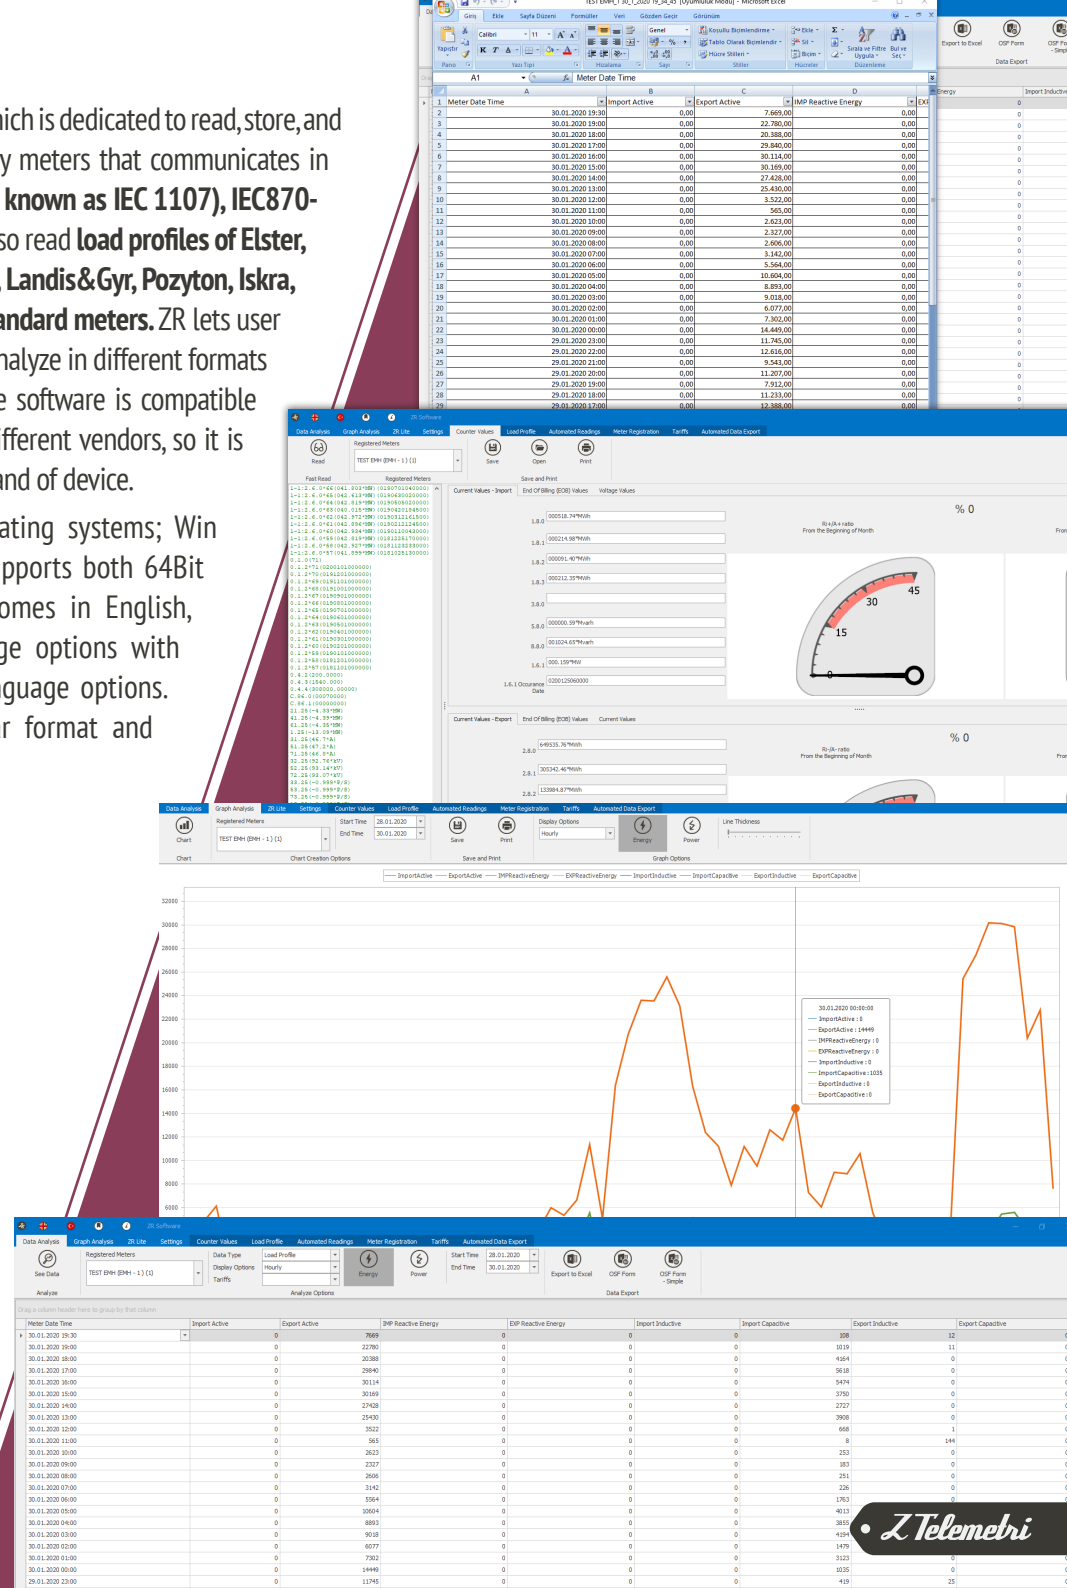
hich is dedicated to read, store, and y meters that communicates in known as IEC 1107), IEC870- so read load profiles of Elster, Landis&Gyr, Pozyton, Iskra, andard meters. ZR lets user nalyze in different formats e software is compatible fferent vendors, so it is and of device.

ating systems; Win pports both 64Bit omes in English, ge options with guage options. r format and

TEST EMH_1 30_1_2020 19_34_45 [Uyumluluk Modu] - Microsoft Excel

| | A | B | C | D |
|---|---|---|---|---|
| 1 | Meter Date Time | Import Active | Export Active | IMP Reactive Energy |
| 2 | 30.01.2020 19:30 | 0,00 | 7.669,00 | 0,00 |
| 3 | 30.01.2020 19:00 | 0,00 | 22.780,00 | 0,00 |
| 4 | 30.01.2020 18:00 | 0,00 | 20.388,00 | 0,00 |
| 5 | 30.01.2020 17:00 | 0,00 | 29.840,00 | 0,00 |
| 6 | 30.01.2020 16:00 | 0,00 | 30.114,00 | 0,00 |
| 7 | 30.01.2020 15:00 | 0,00 | 30.169,00 | 0,00 |
| 8 | 30.01.2020 14:00 | 0,00 | 27.428,00 | 0,00 |
| 9 | 30.01.2020 13:00 | 0,00 | 25.430,00 | 0,00 |
| 10 | 30.01.2020 12:00 | 0,00 | 3.522,00 | 0,00 |
| 11 | 30.01.2020 11:00 | 0,00 | 565,00 | 0,00 |
| 12 | 30.01.2020 10:00 | 0,00 | 2.623,00 | 0,00 |
| 13 | 30.01.2020 09:00 | 0,00 | 2.327,00 | 0,00 |
| 14 | 30.01.2020 08:00 | 0,00 | 2.606,00 | 0,00 |
| 15 | 30.01.2020 07:00 | 0,00 | 3.142,00 | 0,00 |
| 16 | 30.01.2020 06:00 | 0,00 | 5.564,00 | 0,00 |
| 17 | 30.01.2020 05:00 | 0,00 | 10.604,00 | 0,00 |
| 18 | 30.01.2020 04:00 | 0,00 | 8.893,00 | 0,00 |
| 19 | 30.01.2020 03:00 | 0,00 | 9.018,00 | 0,00 |
| 20 | 30.01.2020 02:00 | 0,00 | 6.077,00 | 0,00 |
| 21 | 30.01.2020 01:00 | 0,00 | 7.302,00 | 0,00 |
| 22 | 30.01.2020 00:00 | 0,00 | 14.449,00 | 0,00 |
| 23 | 29.01.2020 23:00 | 0,00 | 11.745,00 | 0,00 |
| 24 | 29.01.2020 22:00 | 0,00 | 12.616,00 | 0,00 |
| 25 | 29.01.2020 21:00 | 0,00 | 9.543,00 | 0,00 |
| 26 | 29.01.2020 20:00 | 0,00 | 11.207,00 | 0,00 |
| 27 | 29.01.2020 19:00 | 0,00 | 7.912,00 | 0,00 |
| 28 | 29.01.2020 18:00 | 0,00 | 11.233,00 | 0,00 |
| 29 | 29.01.2020 17:00 | 0,00 | 12.388,00 | 0,00 |

Export to Excel OSF Form Data Export

ZR Software
Data Analysis Graph Analysis ZR Lite Settings Counter Values Load Profile Automated Readings Meter Registration Tariffs Automated Data Export
Registered Meters TEST EMH (EMH - 1) (1) Read Save Open Print
Fast Read Registered Meters Save and Print
Current Values - Import End Of Billing (EOB) Values Voltage Values
1.8.0 000518.74*MWh
1.8.1 000214.98*MWh
1.8.2 000091.40*MWh
1.8.3 000212.35*MWh
3.8.0
5.8.0 000000.39*Mvarh
8.8.0 001024.65*Mvarh
1.6.1 000.159*MW
1.6.1 Occurance Date 0200125060000
% 0
Ri+/A+ ratio From the Beginning of Month
15 30 45 0
Current Values - Export End Of Billing (EOB) Values Current Values
2.8.0 649535.76*MWh
2.8.1 305342.46*MWh
2.8.2 133984.87*MWh
% 0
Ri-/A- ratio From the Beginning of Month

Data Analysis Graph Analysis ZR Lite Settings Counter Values Load Profile Automated Readings Meter Registration Tariffs Automated Data Export
Chart Registered Meters TEST EMH (EMH - 1) (1) Start Time 28.01.2020 End Time 30.01.2020 Save Print Display Options Hourly Energy Power Line Thickness
Chart Chart Creation Options Save and Print Graph Options
ImportActive ExportActive IMPReactiveEnergy EXPReactiveEnergy ImportInductive ImportCapacitive ExportInductive ExportCapacitive
32000 30000 28000 26000 24000 22000 20000 18000 16000 14000 12000 10000 8000 6000
30.01.2020 00:00:00
ImportActive : 0
ExportActive : 14449
IMPReactiveEnergy : 0
EXPReactiveEnergy : 0
ImportInductive : 0
ImportCapacitive : 1035
ExportInductive : 0
ExportCapacitive : 0

ZR Software
Data Analysis Graph Analysis ZR Lite Settings Counter Values Load Profile Automated Readings Meter Registration Tariffs Automated Data Export
See Data Registered Meters TEST EMH (EMH - 1) (1) Data Type Load Profile Display Options Hourly Tariffs Energy Power Start Time 28.01.2020 End Time 30.01.2020 Export to Excel OSF Form OSF Form - Simple
Analyze Analyze Options Data Export
Drag a column header here to group by that column

| Meter Date Time | Import Active | Export Active | IMP Reactive Energy | EXP Reactive Energy | Import Inductive | Import Capacitive | Export Inductive |
|---|---|---|---|---|---|---|---|
| 30.01.2020 19:30 | 0 | 7669 | 0 | 0 | 0 | 108 | 12 |
| 30.01.2020 19:00 | 0 | 22780 | 0 | 0 | 0 | 1019 | 11 |
| 30.01.2020 18:00 | 0 | 20388 | 0 | 0 | 0 | 4164 | 0 |
| 30.01.2020 17:00 | 0 | 29840 | 0 | 0 | 0 | 5618 | 0 |
| 30.01.2020 16:00 | 0 | 30114 | 0 | 0 | 0 | 5474 | 0 |
| 30.01.2020 15:00 | 0 | 30169 | 0 | 0 | 0 | 3750 | 0 |
| 30.01.2020 14:00 | 0 | 27428 | 0 | 0 | 0 | 2727 | 0 |
| 30.01.2020 13:00 | 0 | 25430 | 0 | 0 | 0 | 3908 | 0 |
| 30.01.2020 12:00 | 0 | 3522 | 0 | 0 | 0 | 668 | 1 |
| 30.01.2020 11:00 | 0 | 565 | 0 | 0 | 0 | 8 | 144 |
| 30.01.2020 10:00 | 0 | 2623 | 0 | 0 | 0 | 253 | 0 |
| 30.01.2020 09:00 | 0 | 2327 | 0 | 0 | 0 | 183 | 0 |
| 30.01.2020 08:00 | 0 | 2606 | 0 | 0 | 0 | 251 | 0 |
| 30.01.2020 07:00 | 0 | 3142 | 0 | 0 | 0 | 226 | 0 |
| 30.01.2020 06:00 | 0 | 5564 | 0 | 0 | 0 | 1763 | 0 |
| 30.01.2020 05:00 | 0 | 10604 | 0 | 0 | 0 | 4013 | 0 |
| 30.01.2020 04:00 | 0 | 8893 | 0 | 0 | 0 | 3855 | 0 |
| 30.01.2020 03:00 | 0 | 9018 | 0 | 0 | 0 | 4194 | 0 |
| 30.01.2020 02:00 | 0 | 6077 | 0 | 0 | 0 | 1479 | 0 |
| 30.01.2020 01:00 | 0 | 7302 | 0 | 0 | 0 | 3123 | 0 |
| 30.01.2020 00:00 | 0 | 14449 | 0 | 0 | 0 | 1035 | 0 |
| 29.01.2020 23:00 | 0 | 11745 | 0 | 0 | 0 | 419 | 25 |

Z Telemetri